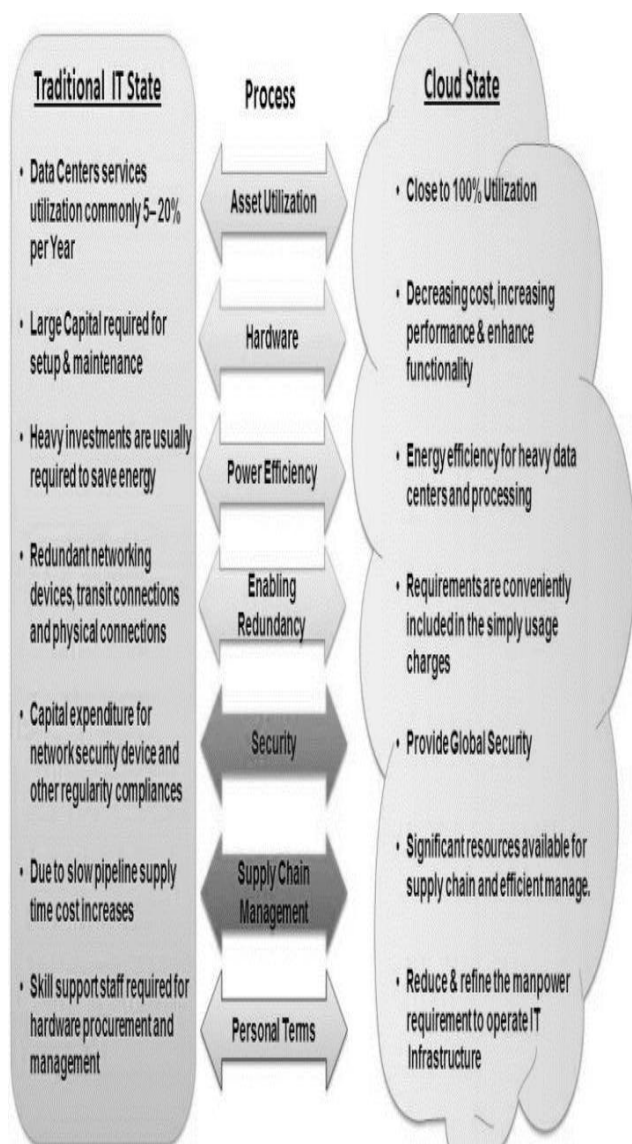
Traditional IT State

• Data Centers services utilization commonly 5–20% per Year

• Large Capital required for setup & maintenance

• Heavy investments are usually required to save energy

• Redundant networking devices, transit connections and physical connections

• Capital expenditure for network security device and other regularity compliances

• Due to slow pipeline supply time cost increases

• Skill support staff required for hardware procurement and management

Process

Asset Utilization

Hardware

Power Efficiency

Enabling Redundancy

Security

Supply Chain Management

Personal Terms

Cloud State

• Close to 100% Utilization

• Decreasing cost, increasing performance & enhance functionality

• Energy efficiency for heavy data centers and processing

• Requirements are conveniently included in the simply usage charges

• Provide Global Security

• Significant resources available for supply chain and efficient manage.

• Reduce & refine the manpower requirement to operate IT Infrastructure